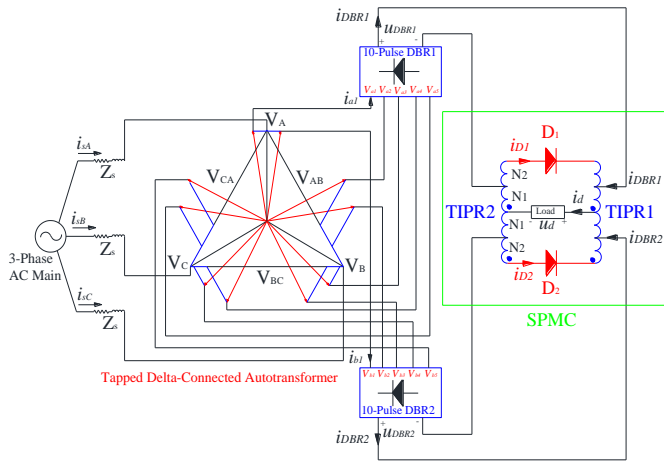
$i_{DBR1}$
$u_{DBR1}$
+ -
10-Pulse DBR1
$V_{a1}$ $V_{a2}$ $V_{a3}$ $V_{a4}$ $V_{a5}$
$i_{a1}$
$V_A$
$i_{sA}$
$Z_s$
$V_{CA}$
$V_{AB}$
$i_{D1}$
$D_1$
N2
N1
$i_d$
$i_{DBR1}$
TIPR2
Load
TIPR1
$u_d$
N1
N2
$i_{DBR2}$
$i_{D2}$
$D_2$
$i_{sB}$
$Z_s$
3-Phase AC Main
$V_C$
$V_{BC}$
$V_B$
$i_{sC}$
$Z_s$
SPMC
$i_{b1}$
Tapped Delta-Connected Autotransformer
$V_{b1}$ $V_{b2}$ $V_{b3}$ $V_{b4}$ $V_{b5}$
10-Pulse DBR2
+ -
$u_{DBR2}$
$i_{DBR2}$